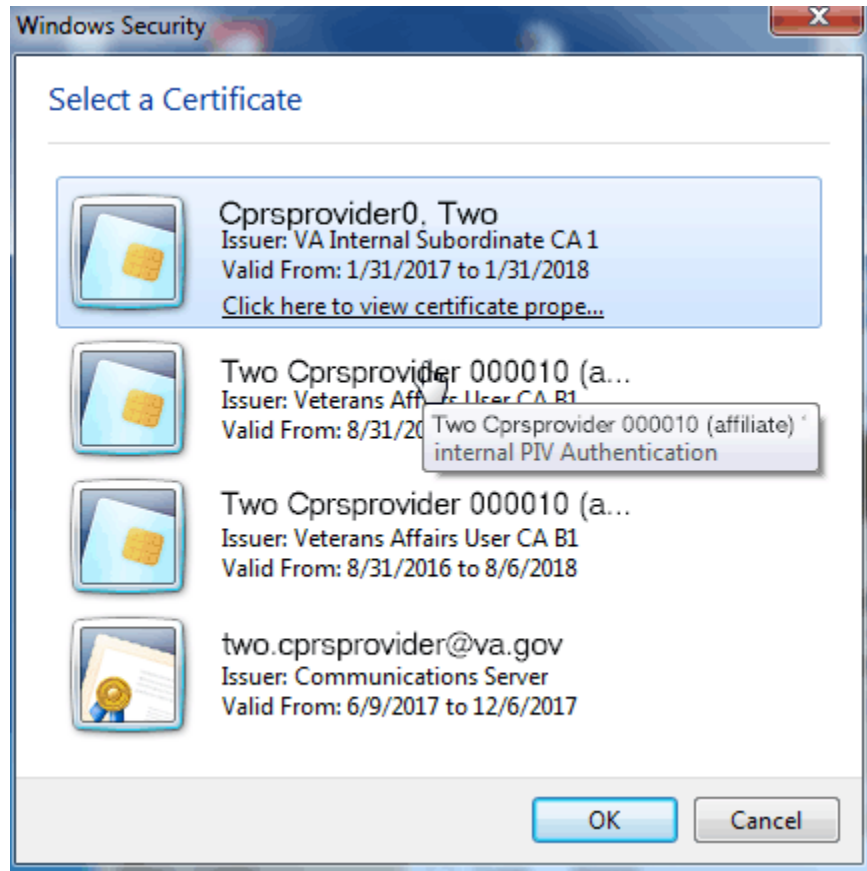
Windows Security

Select a Certificate

Cprsprovider0. Two
Issuer: VA Internal Subordinate CA 1
Valid From: 1/31/2017 to 1/31/2018
Click here to view certificate prope...

Two Cprsprovider 000010 (a...
Issuer: Veterans Aff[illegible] User CA B1
Valid From: 8/31/20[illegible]

Two Cprsprovider 000010 (affiliate) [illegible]
internal PIV Authentication

Two Cprsprovider 000010 (a...
Issuer: Veterans Affairs User CA B1
Valid From: 8/31/2016 to 8/6/2018

two.cprsprovider@va.gov
Issuer: Communications Server
Valid From: 6/9/2017 to 12/6/2017

OK
Cancel